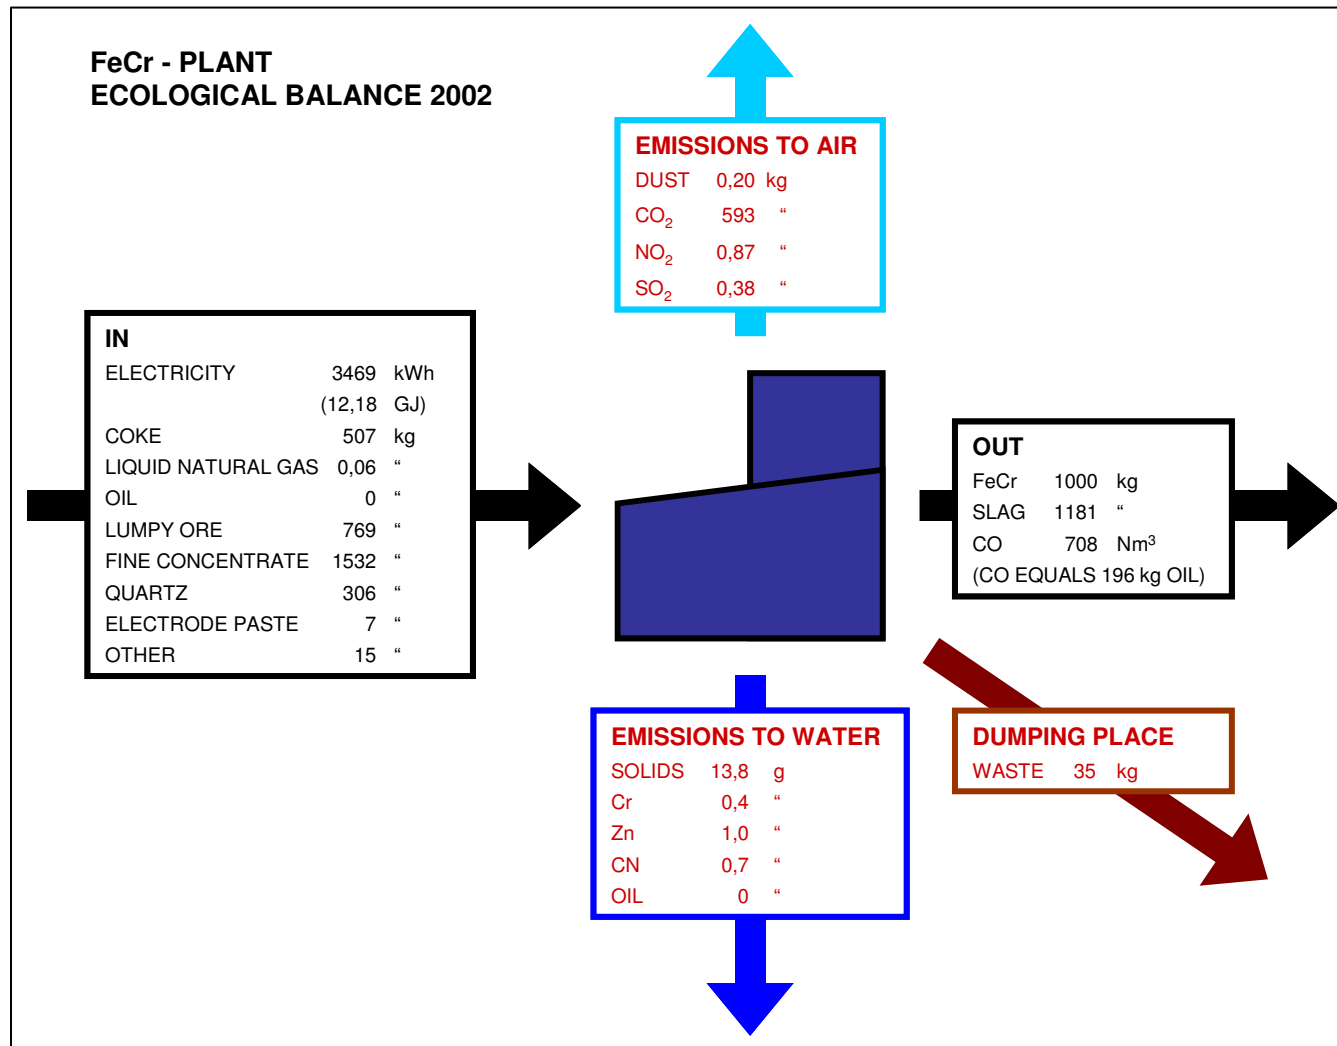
FeCr - PLANT
ECOLOGICAL BALANCE 2002

EMISSIONS TO AIR
DUST 0,20 kg
$CO_2$ 593 “
$NO_2$ 0,87 “
$SO_2$ 0,38 “

IN
ELECTRICITY 3469 kWh
(12,18 GJ)
COKE 507 kg
LIQUID NATURAL GAS 0,06 “
OIL 0 “
LUMPY ORE 769 “
FINE CONCENTRATE 1532 “
QUARTZ 306 “
ELECTRODE PASTE 7 “
OTHER 15 “

OUT
FeCr 1000 kg
SLAG 1181 “
CO 708 $Nm^3$
(CO EQUALS 196 kg OIL)

EMISSIONS TO WATER
SOLIDS 13,8 g
Cr 0,4 “
Zn 1,0 “
CN 0,7 “
OIL 0 “

DUMPING PLACE
WASTE 35 kg